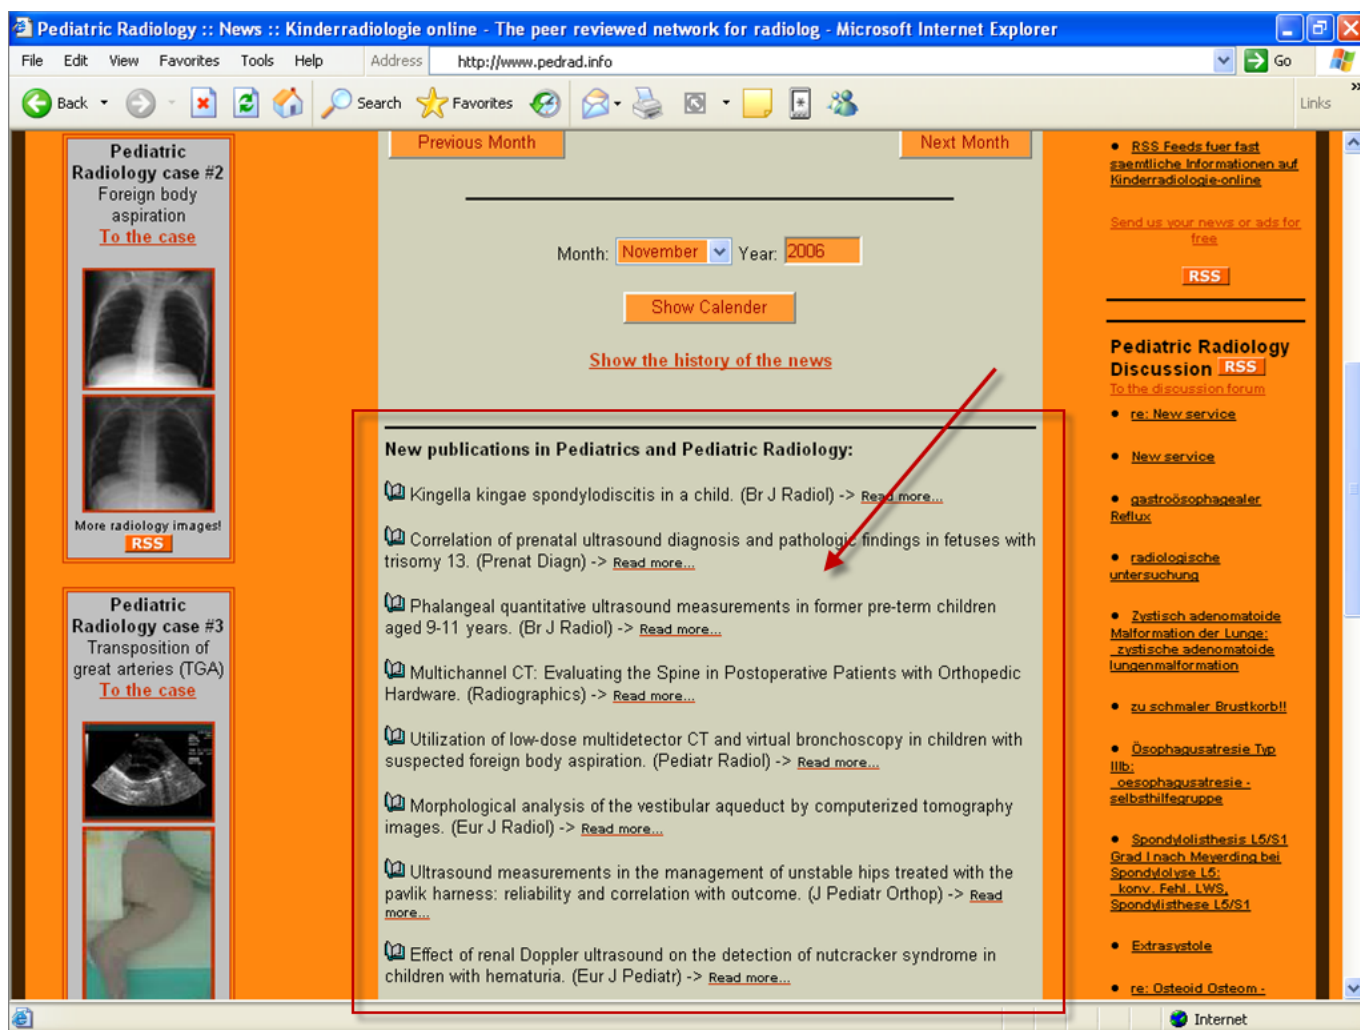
Pediatric Radiology :: News :: Kinderradiologie online - The peer reviewed network for radiolog - Microsoft Internet Explorer

File Edit View Favorites Tools Help Address http://www.pedrad.info Go

Back Search Favorites Links

Pediatric Radiology case #2
Foreign body aspiration
To the case

More radiology images!
RSS

Pediatric Radiology case #3
Transposition of great arteries (TGA)
To the case

Previous Month Next Month

Month: November Year: 2006

Show Calender

Show the history of the news

New publications in Pediatrics and Pediatric Radiology:

Kingella kingae spondylodiscitis in a child. (Br J Radiol) -> Read more...

Correlation of prenatal ultrasound diagnosis and pathologic findings in fetuses with trisomy 13. (Prenat Diagn) -> Read more...

Phalangeal quantitative ultrasound measurements in former pre-term children aged 9-11 years. (Br J Radiol) -> Read more...

Multichannel CT: Evaluating the Spine in Postoperative Patients with Orthopedic Hardware. (Radiographics) -> Read more...

Utilization of low-dose multidetector CT and virtual bronchoscopy in children with suspected foreign body aspiration. (Pediatr Radiol) -> Read more...

Morphological analysis of the vestibular aqueduct by computerized tomography images. (Eur J Radiol) -> Read more...

Ultrasound measurements in the management of unstable hips treated with the pavlik harness: reliability and correlation with outcome. (J Pediatr Orthop) -> Read more...

Effect of renal Doppler ultrasound on the detection of nutcracker syndrome in children with hematuria. (Eur J Pediatr) -> Read more...

RSS Feeds fuer fast saemtliche Informationen auf Kinderradiologie-online

Send us your news or ads for free

RSS

Pediatric Radiology Discussion RSS
To the discussion forum

re: New service

New service

gastroösophagealer Reflux

radiologische untersuchung

Zystisch adenomatoide Malformation der Lunge: zystische adenomatoide lungenmalformation

zu schmaler Brustkorb!!

Ösophagusatresie Typ IIIb: oesophagusatresie - selbsthilfegruppe

Spondylolisthesis L5/S1 Grad I nach Meyerding bei Spondylolyse L5: konv. Fehl. LWS, Spondylisthese L5/S1

Extrasystole

re: Osteoid Osteom -

Internet